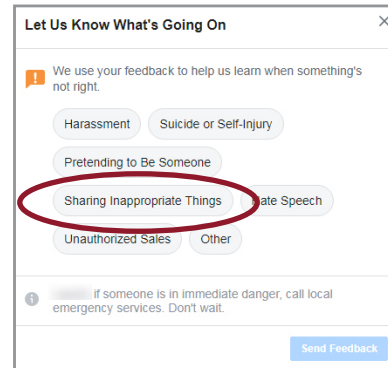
Let Us Know What's Going On

×

We use your feedback to help us learn when something's not right.

Harassment

Suicide or Self-Injury

Pretending to Be Someone

Sharing Inappropriate Things

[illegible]ate Speech

Unauthorized Sales

Other

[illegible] if someone is in immediate danger, call local emergency services. Don't wait.

Send Feedback